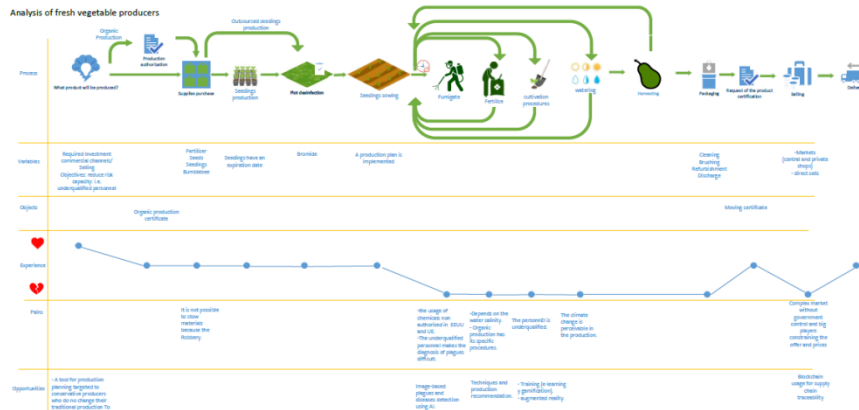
Analysis of fresh vegetable producers

Process

What product will be produced?

Organic Production

Production authorization

Outsourced seedlings production

Supplies purchase

Seedlings production

Plot disinfection

Seedlings sowing

Fumigate

Fertilize

cultivation procedures

watering

Harvesting

Packaging

Request of the product certification

Selling

Deliv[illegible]

Variables

Required investment
commercial channels/
Selling
Objectives: reduce risk
capacity: i.e.
underqualified personnel

Fertilizer
Seeds
Seedlings
Bumblebee

Seedlings have an expiration date

Bromide

A production plan is implemented

Cleaning
Brushing
Refurbishment
Discharge

-Markets (central and private shops)
- direct sale

Objects

Organic production certificate

Moving certificate

Experience

Pains

It is not possible to show materials because the Robbery.

-the usage of chemicals not authorized in EEUU and UE.
-The underqualified personnel makes the diagnosis of plagues difficult.

-Depends on the water salinity.
- Organic production has to specific procedures.

The personnel is underqualified.

The climate change is perceivable in the production.

Complex market without government control and big players constraining the offer and prices

Opportunities

- A tool for production planning targeted to conservative producers who do not change their traditional production To

Image-based plagues and diseases detection using AI.

Techniques and production recommendation.

- Training (e-learning y gamification).
- augmented reality.

Blockchain usage for supply chain traceability